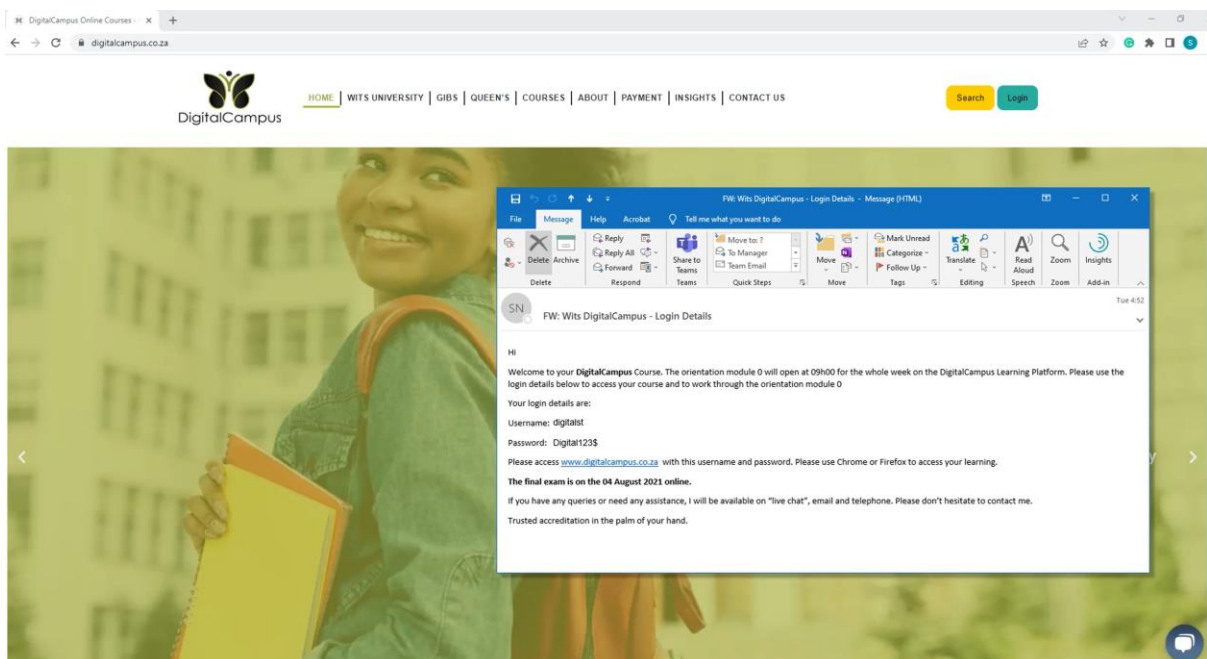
DigitalCampus Online Courses

digitalcampus.co.za

DigitalCampus

HOME | WITS UNIVERSITY | GIBS | QUEEN'S | COURSES | ABOUT | PAYMENT | INSIGHTS | CONTACT US

Search Login

FW: Wits DigitalCampus - Login Details - Message (HTML)

File Message Help Acrobat Tell me what you want to do

Delete Archive Reply Reply All Forward Share to Teams Move to: ? To Manager Team Email Move Mark Unread Categorize Follow Up Translate Read Aloud Zoom Insights

Delete Respond Teams Quick Steps Move Tags Editing Speech Zoom Add-in

SN FW: Wits DigitalCampus - Login Details

Tue 4:52

Hi

Welcome to your **DigitalCampus** Course. The orientation module 0 will open at 09h00 for the whole week on the DigitalCampus Learning Platform. Please use the login details below to access your course and to work through the orientation module 0

Your login details are:

Username: digitalst

Password: Digital123$

Please access www.digitalcampus.co.za with this username and password. Please use Chrome or Firefox to access your learning.

**The final exam is on the 04 August 2021 online.**

If you have any queries or need any assistance, I will be available on "live chat", email and telephone. Please don't hesitate to contact me.

Trusted accreditation in the palm of your hand.